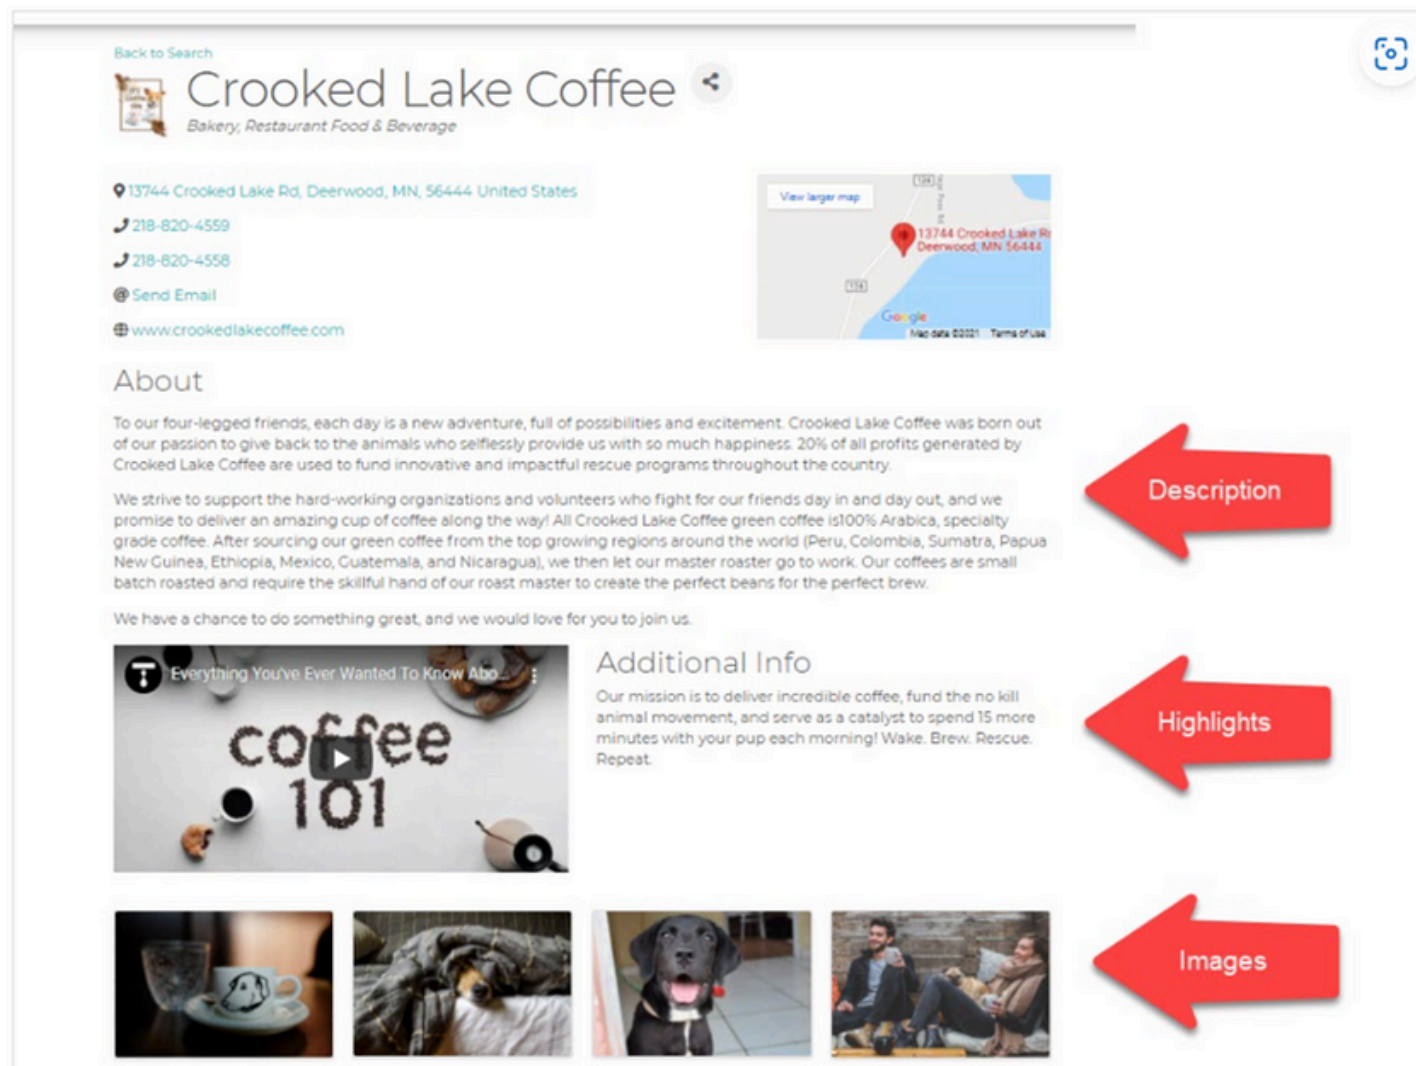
Back to Search

Crooked Lake Coffee

Bakery, Restaurant Food & Beverage

13744 Crooked Lake Rd, Deerwood, MN, 56444 United States

218-820-4559

218-820-4558

Send Email

www.crookedlakecoffee.com

View larger map

13744 Crooked Lake Rd
Deerwood, MN 56444

Google

Map data ©2021 Terms of Use

About

To our four-legged friends, each day is a new adventure, full of possibilities and excitement. Crooked Lake Coffee was born out of our passion to give back to the animals who selflessly provide us with so much happiness. 20% of all profits generated by Crooked Lake Coffee are used to fund innovative and impactful rescue programs throughout the country.

We strive to support the hard-working organizations and volunteers who fight for our friends day in and day out, and we promise to deliver an amazing cup of coffee along the way! All Crooked Lake Coffee green coffee is100% Arabica, specialty grade coffee. After sourcing our green coffee from the top growing regions around the world (Peru, Colombia, Sumatra, Papua New Guinea, Ethiopia, Mexico, Guatemala, and Nicaragua), we then let our master roaster go to work. Our coffees are small batch roasted and require the skillful hand of our roast master to create the perfect beans for the perfect brew.

We have a chance to do something great, and we would love for you to join us.

Everything You've Ever Wanted To Know Abo...

coffee 101

Additional Info

Our mission is to deliver incredible coffee, fund the no kill animal movement, and serve as a catalyst to spend 15 more minutes with your pup each morning! Wake. Brew. Rescue. Repeat.

Description

Highlights

Images